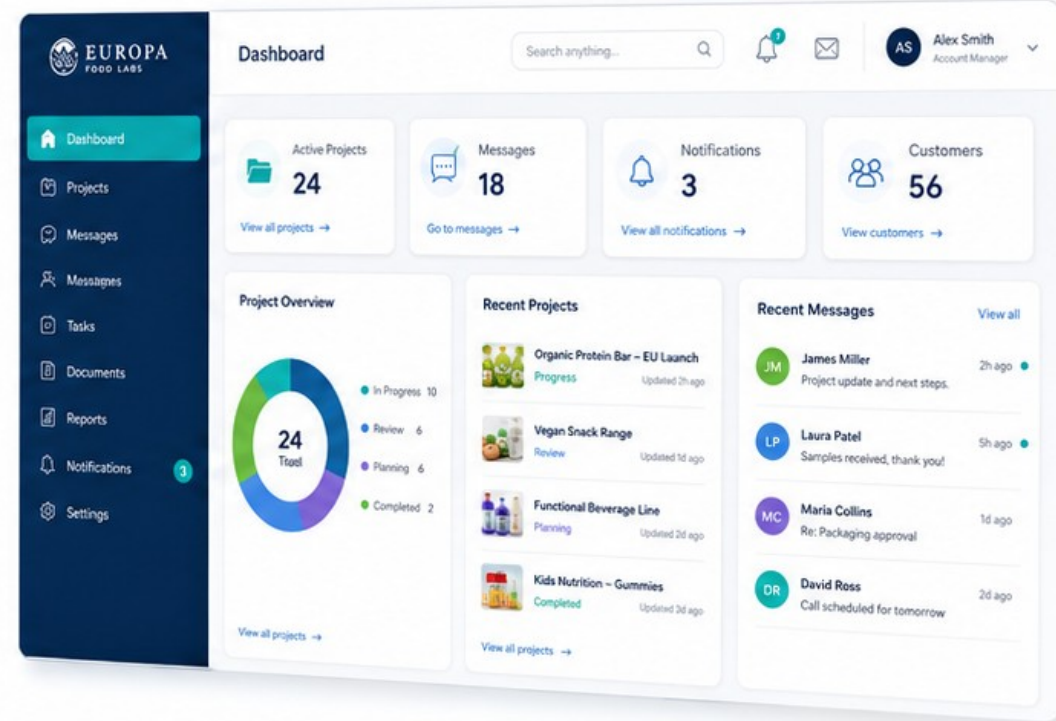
EUROPA
FOOD LABS

Dashboard
Projects
Messages
Messagnes
Tasks
Documents
Reports
Notifications 3
Settings

Dashboard

Search anything...

1

AS Alex Smith
Account Manager

Active Projects
24
View all projects →

Messages
18
Go to messages →

Notifications
3
View all notifications →

Customers
56
View customers →

Project Overview

24
Toal

In Progress 10
Review 6
Planning 6
Completed 2

View all projects →

Recent Projects

Organic Protein Bar – EU Launch
Progress
Updated 2h ago

Vegan Snack Range
Review
Updated 1d ago

Functional Beverage Line
Planning
Updated 2d ago

Kids Nutrition – Gummies
Completed
Updated 3d ago

View all projects →

Recent Messages
View all

JM James Miller
Project update and next steps.
2h ago

LP Laura Patel
Samples received, thank you!
5h ago

MC Maria Collins
Re: Packaging approval
1d ago

DR David Ross
Call scheduled for tomorrow
2d ago